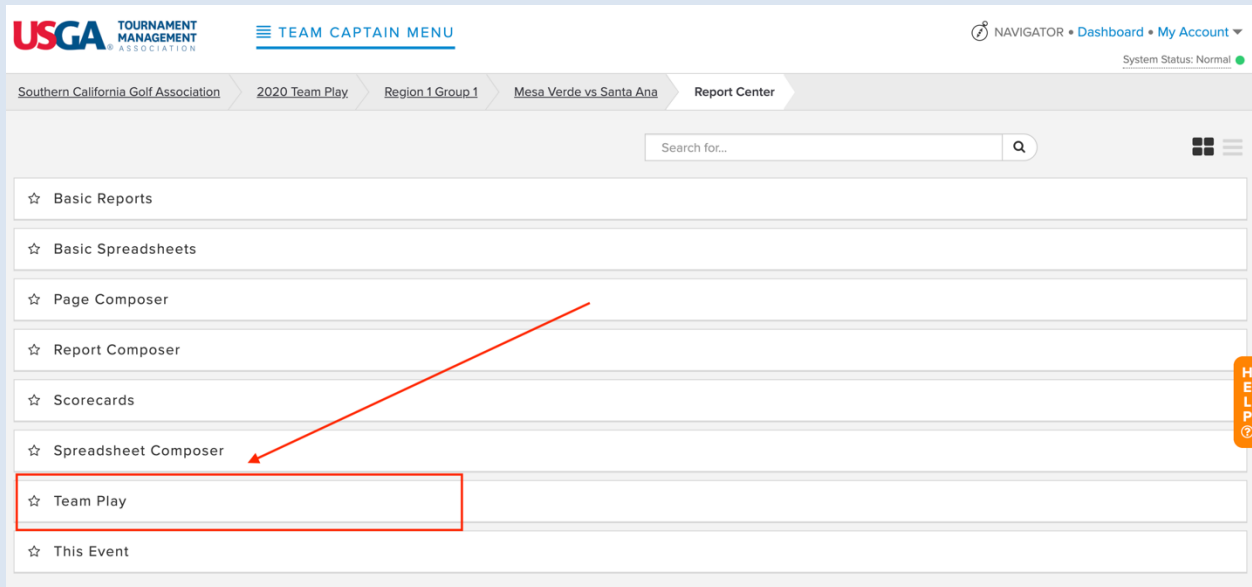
USGA® TOURNAMENT MANAGEMENT ASSOCIATION

TEAM CAPTAIN MENU

NAVIGATOR • Dashboard • My Account

System Status: Normal

Southern California Golf Association
2020 Team Play
Region 1 Group 1
Mesa Verde vs Santa Ana
Report Center

Search for...

Basic Reports

Basic Spreadsheets

Page Composer

Report Composer

Scorecards

Spreadsheet Composer

Team Play

This Event

HELP ?